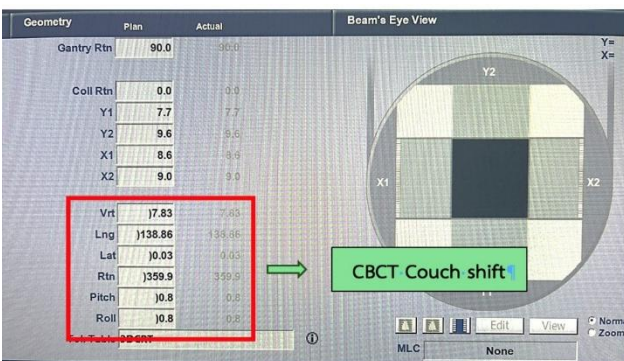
Geometry Plan Actual

Gantry Rtn 90.0 90.0

Coll Rtn 0.0 0.0

Y1 7.7 7.7

Y2 9.6 9.6

X1 8.6 8.6

X2 9.0 9.0

Vrt )7.83 7.83

Lng )138.86 138.86

Lat )0.03 0.03

Rtn )359.9 359.9

Pitch )0.8 0.0

Roll )0.8 0.8

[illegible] Table CBCT

Beam's Eye View

Y=
X=

Y2

X1

X2

CBCT Couch shift

Edit View

Norm
Zoom

MLC None